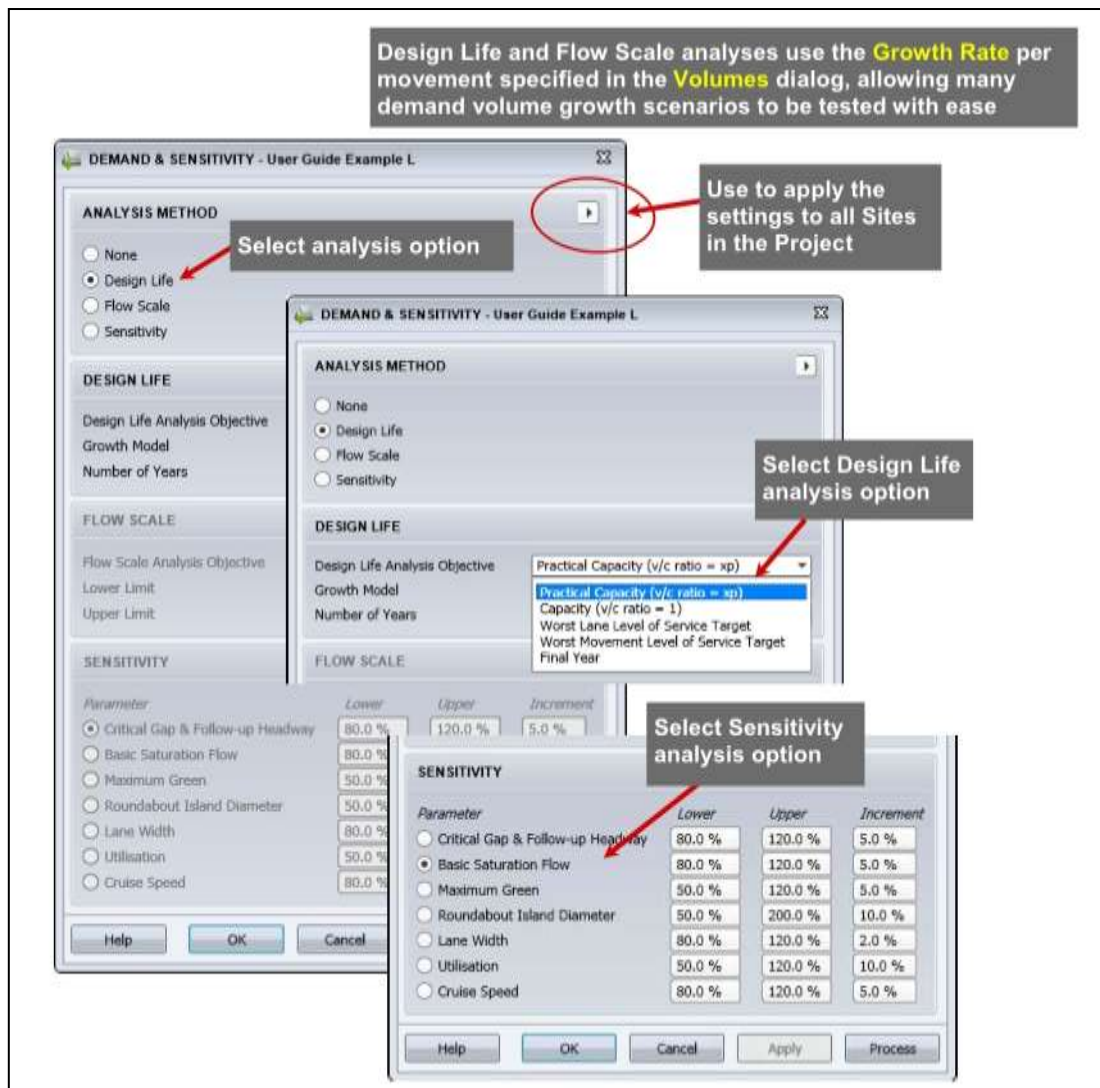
Design Life and Flow Scale analyses use the Growth Rate per movement specified in the Volumes dialog, allowing many demand volume growth scenarios to be tested with ease

DEMAND & SENSITIVITY - User Guide Example L

ANALYSIS METHOD

Use to apply the settings to all Sites in the Project

None
Design Life
Flow Scale
Sensitivity

Select analysis option

DESIGN LIFE

Design Life Analysis Objective
Growth Model
Number of Years

FLOW SCALE

Flow Scale Analysis Objective
Lower Limit
Upper Limit

SENSITIVITY

| Parameter | Lower | Upper | Increment |
|---|---|---|---|
| Critical Gap & Follow-up Headway | 80.0 % | 120.0 % | 5.0 % |
| Basic Saturation Flow | 80.0 % | | |
| Maximum Green | 50.0 % | | |
| Roundabout Island Diameter | 50.0 % | | |
| Lane Width | 80.0 % | | |
| Utilisation | 50.0 % | | |
| Cruise Speed | 80.0 % | | |

Help OK Cancel

DEMAND & SENSITIVITY - User Guide Example L

ANALYSIS METHOD

None
Design Life
Flow Scale
Sensitivity

Select Design Life analysis option

DESIGN LIFE

Design Life Analysis Objective
Growth Model
Number of Years

Practical Capacity (v/c ratio = xp)
Practical Capacity (v/c ratio = xp)
Capacity (v/c ratio = 1)
Worst Lane Level of Service Target
Worst Movement Level of Service Target
Final Year

FLOW SCALE

Select Sensitivity analysis option

SENSITIVITY

| Parameter | Lower | Upper | Increment |
|---|---|---|---|
| Critical Gap & Follow-up Headway | 80.0 % | 120.0 % | 5.0 % |
| Basic Saturation Flow | 80.0 % | 120.0 % | 5.0 % |
| Maximum Green | 50.0 % | 120.0 % | 5.0 % |
| Roundabout Island Diameter | 50.0 % | 200.0 % | 10.0 % |
| Lane Width | 80.0 % | 120.0 % | 2.0 % |
| Utilisation | 50.0 % | 120.0 % | 10.0 % |
| Cruise Speed | 80.0 % | 120.0 % | 5.0 % |

Help OK Cancel Apply Process